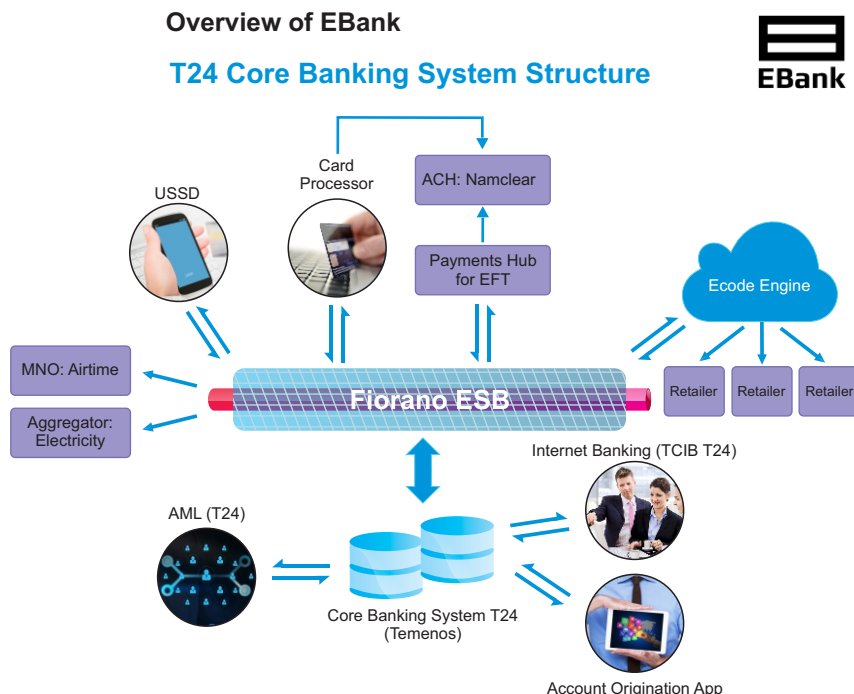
Overview of EBank

EBank

T24 Core Banking System Structure

Card Processor

ACH: Namclear

USSD

Payments Hub for EFT

Ecode Engine

MNO: Airtime

Fiorano ESB

Retailer

Retailer

Retailer

Aggregator: Electricity

Internet Banking (TCIB T24)

AML (T24)

Core Banking System T24 (Temenos)

Account Origination App